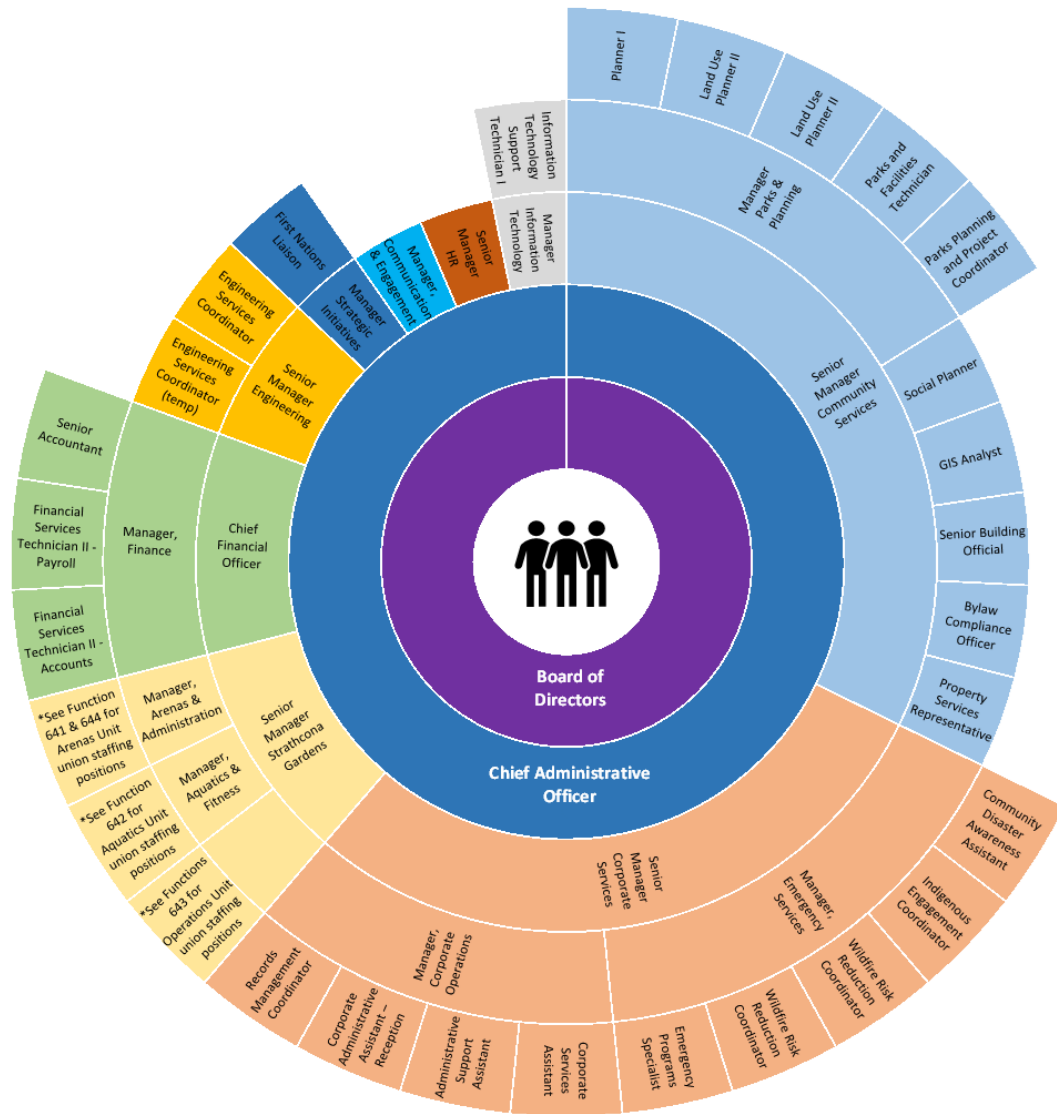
Board of Directors

Chief Administrative Officer

Senior Manager Community Services

Manager Parks & Planning

Planner I

Land Use Planner II

Land Use Planner II

Parks and Facilities Technician

Parks Planning and Project Coordinator

Social Planner

GIS Analyst

Senior Building Official

Bylaw Compliance Officer

Property Services Representative

Senior Manager Corporate Services

Manager, Emergency Services

Community Disaster Awareness Assistant

Indigenous Engagement Coordinator

Wildfire Risk Reduction Coordinator

Wildfire Risk Reduction Coordinator

Emergency Programs Specialist

Manager, Corporate Operations

Corporate Services Assistant

Administrative Support Assistant

Corporate Administrative Assistant – Reception

Records Management Coordinator

Senior Manager Strathcona Gardens

Manager, Arenas & Administration

*See Function 641 & 644 for Arenas Unit union staffing positions

Manager, Aquatics & Fitness

*See Function 642 for Aquatics Unit union staffing positions

*See Functions 643 for Operations Unit union staffing positions

Chief Financial Officer

Manager, Finance

Senior Accountant

Financial Services Technician II - Payroll

Financial Services Technician II - Accounts

Senior Manager Engineering

Engineering Services Coordinator

Engineering Services Coordinator (temp)

Manager Strategic Initiatives

First Nations Liaison

Manager, Communication & Engagement

Senior Manager HR

Manager Information Technology

Information Technology Support Technician I